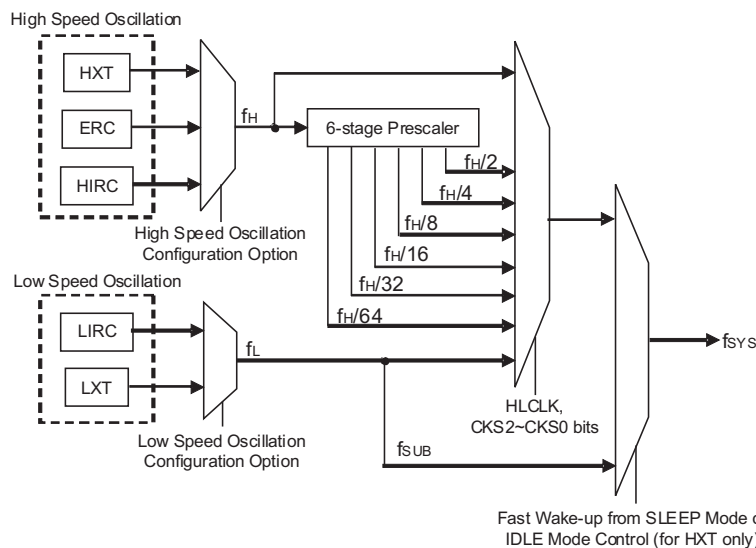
High Speed Oscillation

HXT

ERC

HIRC

High Speed Oscillation Configuration Option

$f_H$

6-stage Prescaler

$f_H/2$

$f_H/4$

$f_H/8$

$f_H/16$

$f_H/32$

$f_H/64$

Low Speed Oscillation

LIRC

LXT

$f_L$

Low Speed Oscillation Configuration Option

$f_{SUB}$

HLCLK, CKS2~CKS0 bits

$f_{SYS}$

Fast Wake-up from SLEEP Mode or IDLE Mode Control (for HXT only)